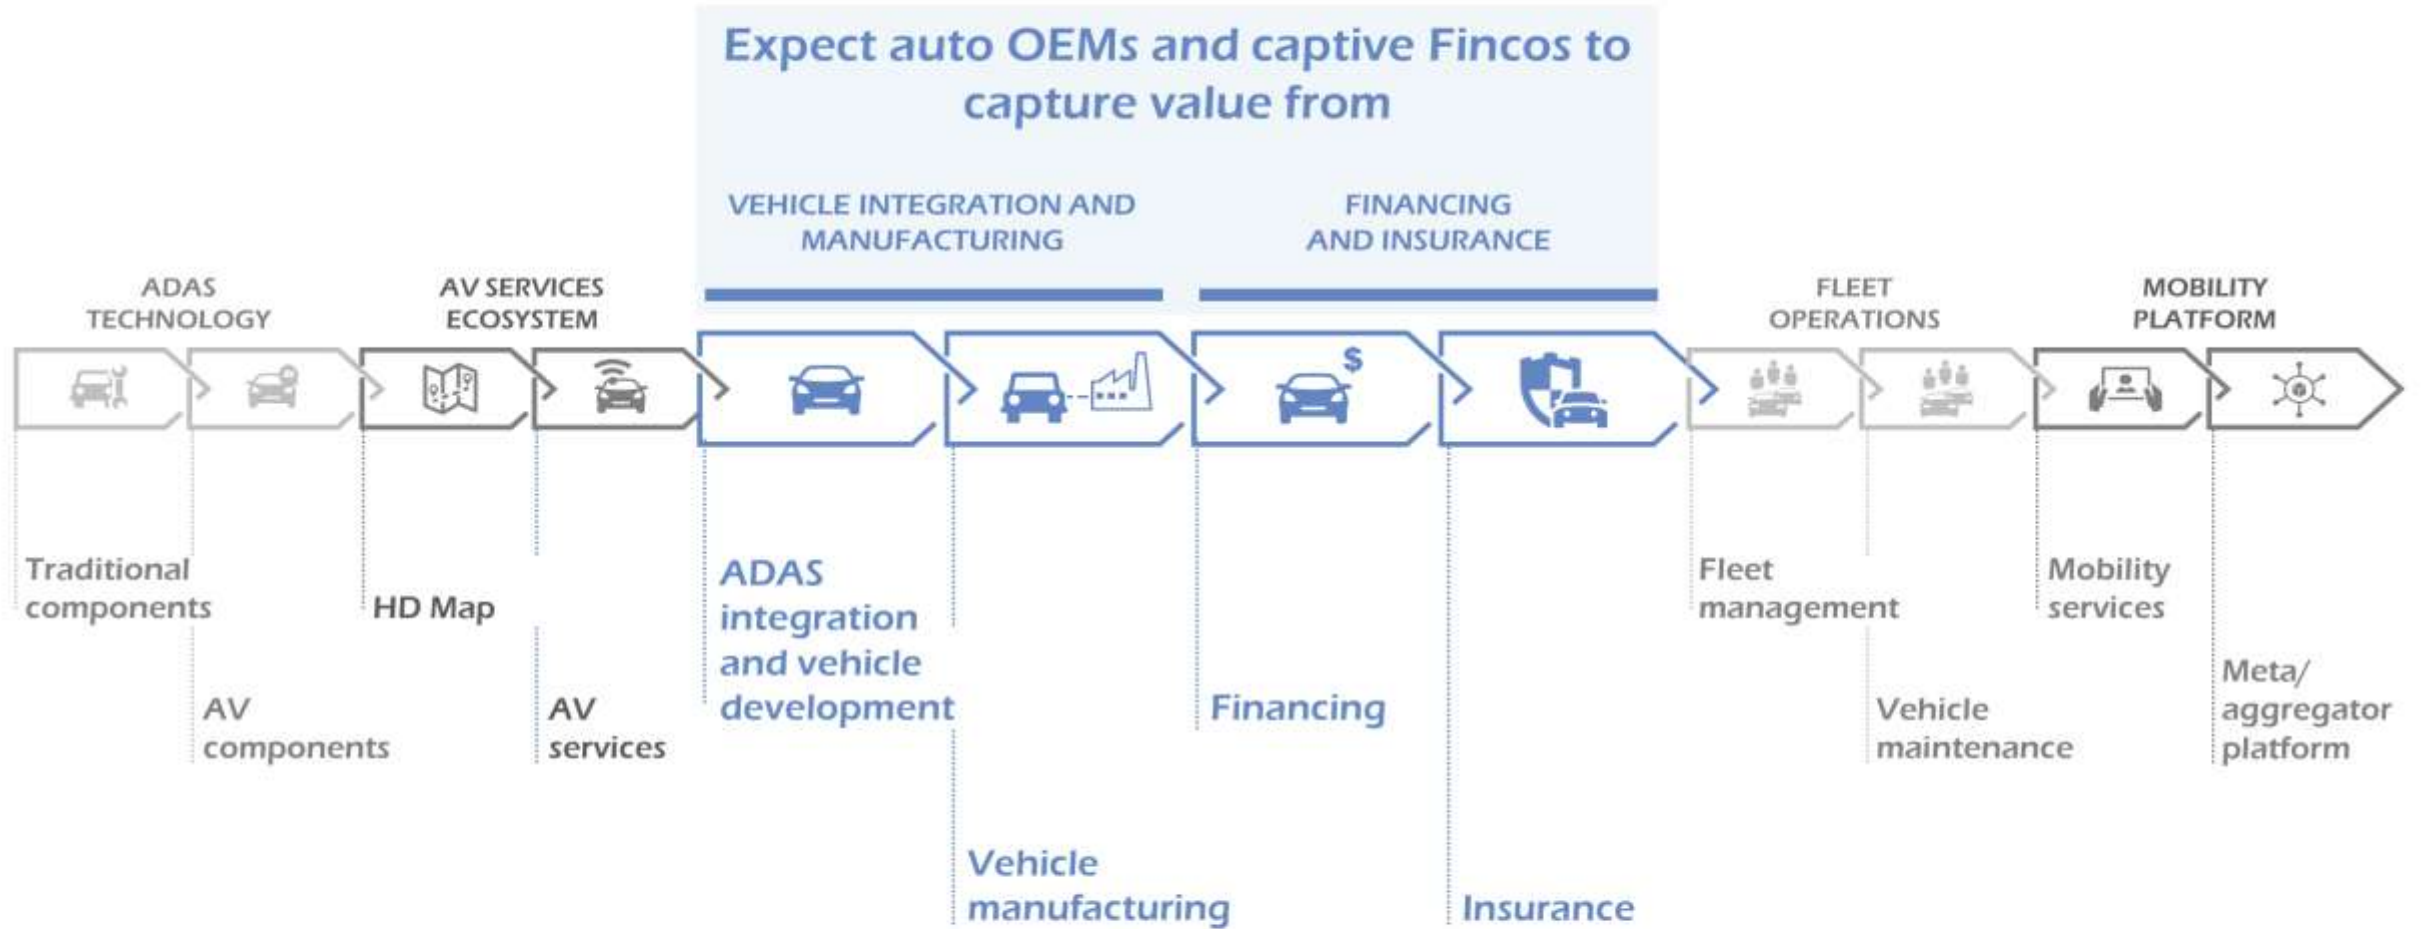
Expect auto OEMs and captive Fincos to capture value from

ADAS TECHNOLOGY

AV SERVICES ECOSYSTEM

VEHICLE INTEGRATION AND MANUFACTURING

FINANCING AND INSURANCE

FLEET OPERATIONS

MOBILITY PLATFORM

$

Traditional components

AV components

HD Map

AV services

ADAS integration and vehicle development

Vehicle manufacturing

Financing

Insurance

Fleet management

Vehicle maintenance

Mobility services

Meta/ aggregator platform